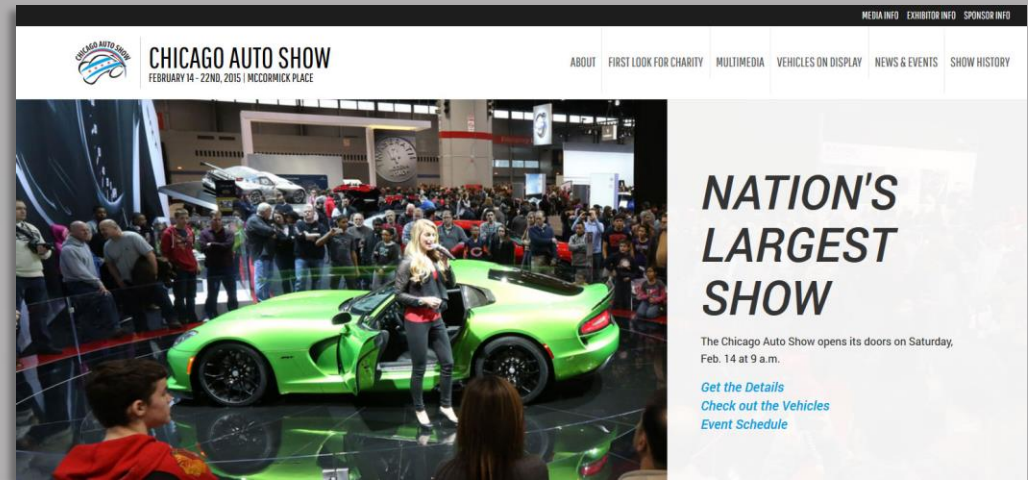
MEDIA INFO EXHIBITOR INFO SPONSOR INFO

CHICAGO AUTO SHOW

CHICAGO AUTO SHOW
FEBRUARY 14 - 22ND, 2015 | MCCORMICK PLACE

ABOUT FIRST LOOK FOR CHARITY MULTIMEDIA VEHICLES ON DISPLAY NEWS & EVENTS SHOW HISTORY

NATION'S LARGEST SHOW

The Chicago Auto Show opens its doors on Saturday, Feb. 14 at 9 a.m.

Get the Details
Check out the Vehicles
Event Schedule